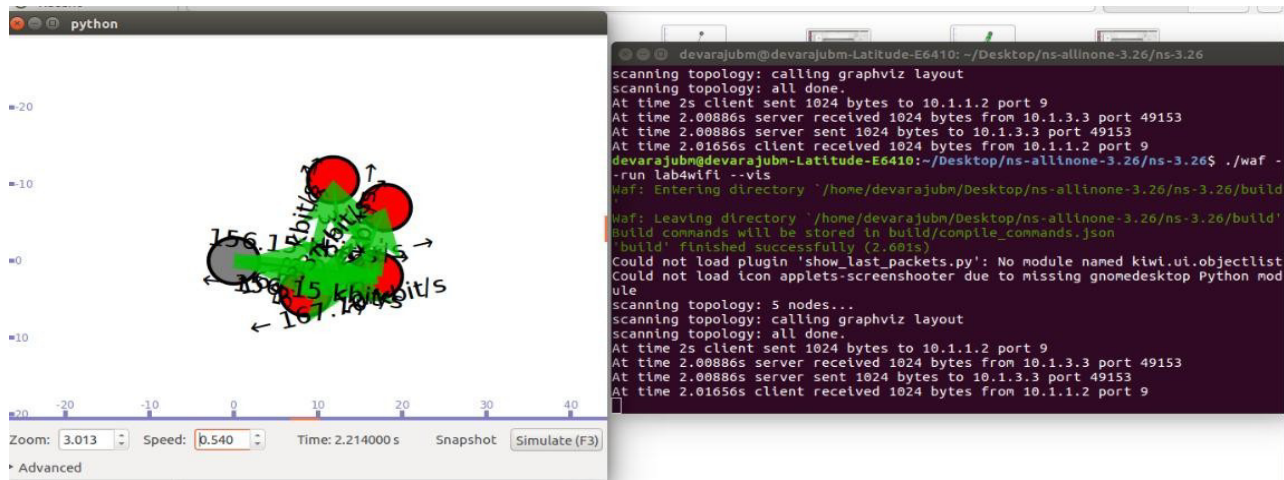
python

-20

-10

0

10

20

156.15 kbit/s

156.15 kbit/s

167.19 kbit/s

-20 -10 0 10 20 30 40

Zoom: 3.013 Speed: 0.540 Time: 2.214000 s Snapshot Simulate (F3)

Advanced

devarajubm@devarajubm-Latitude-E6410: ~/Desktop/ns-allinone-3.26/ns-3.26

scanning topology: calling graphviz layout
scanning topology: all done.
At time 2s client sent 1024 bytes to 10.1.1.2 port 9
At time 2.00886s server received 1024 bytes from 10.1.3.3 port 49153
At time 2.00886s server sent 1024 bytes to 10.1.3.3 port 49153
At time 2.01656s client received 1024 bytes from 10.1.1.2 port 9
devarajubm@devarajubm-Latitude-E6410:~/Desktop/ns-allinone-3.26/ns-3.26$ ./waf --run lab4wifi --vis
Waf: Entering directory `/home/devarajubm/Desktop/ns-allinone-3.26/ns-3.26/build'
Waf: Leaving directory `/home/devarajubm/Desktop/ns-allinone-3.26/ns-3.26/build'
Build commands will be stored in build/compile_commands.json
'build' finished successfully (2.601s)
Could not load plugin 'show_last_packets.py': No module named kiwi.ui.objectlist
Could not load icon applets-screenshooter due to missing gnomedesktop Python module
scanning topology: 5 nodes...
scanning topology: calling graphviz layout
scanning topology: all done.
At time 2s client sent 1024 bytes to 10.1.1.2 port 9
At time 2.00886s server received 1024 bytes from 10.1.3.3 port 49153
At time 2.00886s server sent 1024 bytes to 10.1.3.3 port 49153
At time 2.01656s client received 1024 bytes from 10.1.1.2 port 9